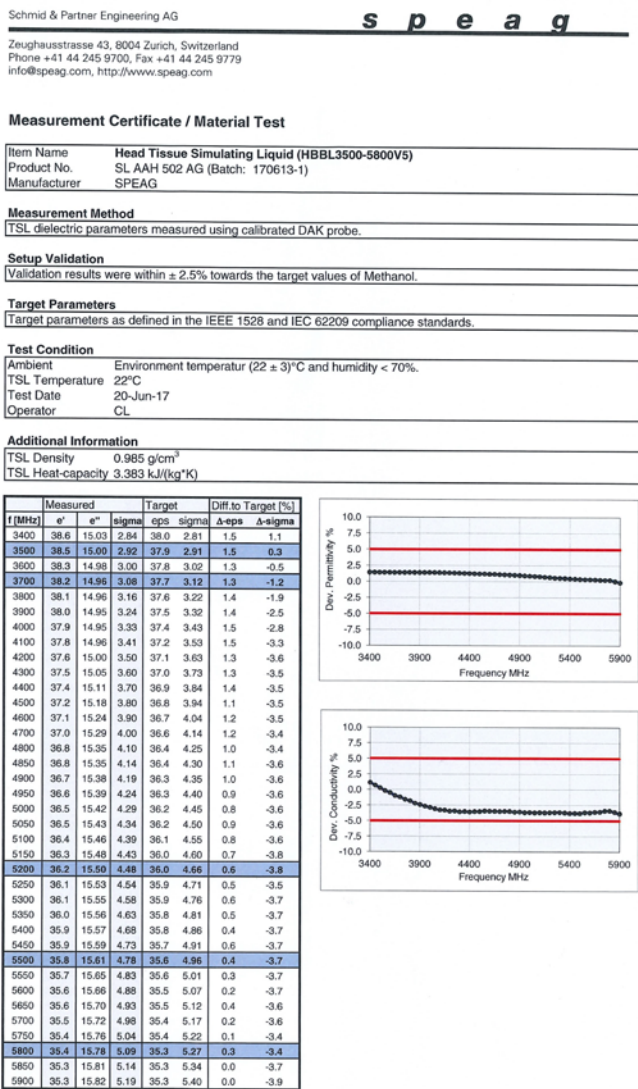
Schmid & Partner Engineering AG

s p e a g

Zeughausstrasse 43, 8004 Zurich, Switzerland
Phone +41 44 245 9700, Fax +41 44 245 9779
info@speag.com, http://www.speag.com

Measurement Certificate / Material Test

| Item Name | Head Tissue Simulating Liquid (HBBL3500-5800V5) |
|---|---|
| Product No. | SL AAH 502 AG (Batch: 170613-1) |
| Manufacturer | SPEAG |

Measurement Method
TSL dielectric parameters measured using calibrated DAK probe.

Setup Validation
Validation results were within ± 2.5% towards the target values of Methanol.

Target Parameters
Target parameters as defined in the IEEE 1528 and IEC 62209 compliance standards.

Test Condition

| Ambient | Environment temperatur (22 ± 3)°C and humidity < 70%. |
|---|---|
| TSL Temperature | 22°C |
| Test Date | 20-Jun-17 |
| Operator | CL |

Additional Information

| TSL Density | 0.985 g/cm$^3$ |
|---|---|
| TSL Heat-capacity | 3.383 kJ/(kg*K) |

| | Measured | | | Target | | Diff.to Target [%] | |
|---|---|---|---|---|---|---|---|
| f [MHz] | e' | e'' | sigma | eps | sigma | Δ-eps | Δ-sigma |
| 3400 | 38.6 | 15.03 | 2.84 | 38.0 | 2.81 | 1.5 | 1.1 |
| 3500 | 38.5 | 15.00 | 2.92 | 37.9 | 2.91 | 1.5 | 0.3 |
| 3600 | 38.3 | 14.98 | 3.00 | 37.8 | 3.02 | 1.3 | -0.5 |
| 3700 | 38.2 | 14.96 | 3.08 | 37.7 | 3.12 | 1.3 | -1.2 |
| 3800 | 38.1 | 14.96 | 3.16 | 37.6 | 3.22 | 1.4 | -1.9 |
| 3900 | 38.0 | 14.96 | 3.24 | 37.5 | 3.32 | 1.4 | -2.5 |
| 4000 | 37.9 | 14.95 | 3.33 | 37.4 | 3.43 | 1.5 | -2.8 |
| 4100 | 37.8 | 14.96 | 3.41 | 37.2 | 3.53 | 1.5 | -3.3 |
| 4200 | 37.6 | 15.00 | 3.50 | 37.1 | 3.63 | 1.3 | -3.6 |
| 4300 | 37.5 | 15.05 | 3.60 | 37.0 | 3.73 | 1.3 | -3.5 |
| 4400 | 37.4 | 15.11 | 3.70 | 36.9 | 3.84 | 1.4 | -3.5 |
| 4500 | 37.2 | 15.18 | 3.80 | 36.8 | 3.94 | 1.1 | -3.5 |
| 4600 | 37.1 | 15.24 | 3.90 | 36.7 | 4.04 | 1.2 | -3.5 |
| 4700 | 37.0 | 15.29 | 4.00 | 36.6 | 4.14 | 1.2 | -3.4 |
| 4800 | 36.8 | 15.35 | 4.10 | 36.4 | 4.25 | 1.0 | -3.4 |
| 4850 | 36.8 | 15.35 | 4.14 | 36.4 | 4.30 | 1.1 | -3.6 |
| 4900 | 36.7 | 15.38 | 4.19 | 36.3 | 4.35 | 1.0 | -3.6 |
| 4950 | 36.6 | 15.39 | 4.24 | 36.3 | 4.40 | 0.9 | -3.6 |
| 5000 | 36.5 | 15.42 | 4.29 | 36.2 | 4.45 | 0.8 | -3.6 |
| 5050 | 36.5 | 15.43 | 4.34 | 36.2 | 4.50 | 0.9 | -3.6 |
| 5100 | 36.4 | 15.46 | 4.39 | 36.1 | 4.55 | 0.8 | -3.6 |
| 5150 | 36.3 | 15.48 | 4.43 | 36.0 | 4.60 | 0.7 | -3.8 |
| 5200 | 36.2 | 15.50 | 4.48 | 36.0 | 4.66 | 0.6 | -3.8 |
| 5250 | 36.1 | 15.53 | 4.54 | 35.9 | 4.71 | 0.5 | -3.5 |
| 5300 | 36.1 | 15.55 | 4.58 | 35.9 | 4.76 | 0.6 | -3.7 |
| 5350 | 36.0 | 15.56 | 4.63 | 35.8 | 4.81 | 0.5 | -3.7 |
| 5400 | 35.9 | 15.57 | 4.68 | 35.8 | 4.86 | 0.4 | -3.7 |
| 5450 | 35.9 | 15.59 | 4.73 | 35.7 | 4.91 | 0.6 | -3.7 |
| 5500 | 35.8 | 15.61 | 4.78 | 35.6 | 4.96 | 0.4 | -3.7 |
| 5550 | 35.7 | 15.65 | 4.83 | 35.6 | 5.01 | 0.3 | -3.7 |
| 5600 | 35.6 | 15.66 | 4.88 | 35.5 | 5.07 | 0.2 | -3.7 |
| 5650 | 35.6 | 15.70 | 4.93 | 35.5 | 5.12 | 0.4 | -3.6 |
| 5700 | 35.5 | 15.72 | 4.98 | 35.4 | 5.17 | 0.2 | -3.6 |
| 5750 | 35.4 | 15.76 | 5.04 | 35.4 | 5.22 | 0.1 | -3.4 |
| 5800 | 35.4 | 15.78 | 5.09 | 35.3 | 5.27 | 0.3 | -3.4 |
| 5850 | 35.3 | 15.81 | 5.14 | 35.3 | 5.34 | 0.0 | -3.7 |
| 5900 | 35.3 | 15.82 | 5.19 | 35.3 | 5.40 | 0.0 | -3.9 |

Dev. Permittivity %
10.0 7.5 5.0 2.5 0.0 -2.5 -5.0 -7.5 -10.0
3400 3900 4400 4900 5400 5900
Frequency MHz

Dev. Conductivity %
10.0 7.5 5.0 2.5 0.0 -2.5 -5.0 -7.5 -10.0
3400 3900 4400 4900 5400 5900
Frequency MHz